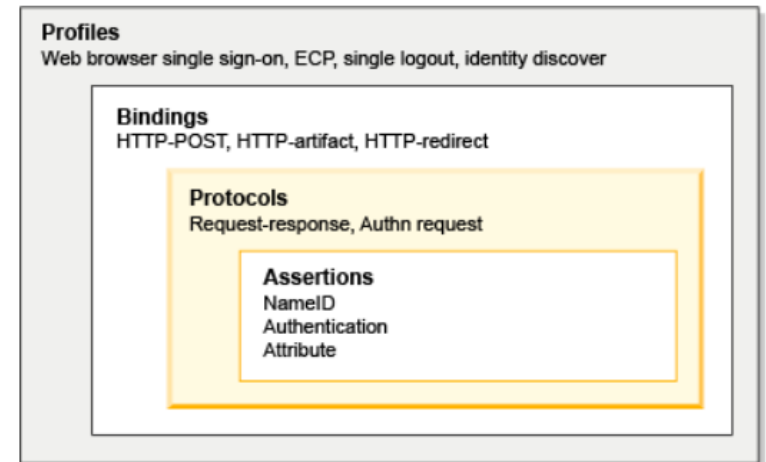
Profiles
Web browser single sign-on, ECP, single logout, identity discover

Bindings
HTTP-POST, HTTP-artifact, HTTP-redirect

Protocols
Request-response, Authn request

Assertions
NameID
Authentication
Attribute